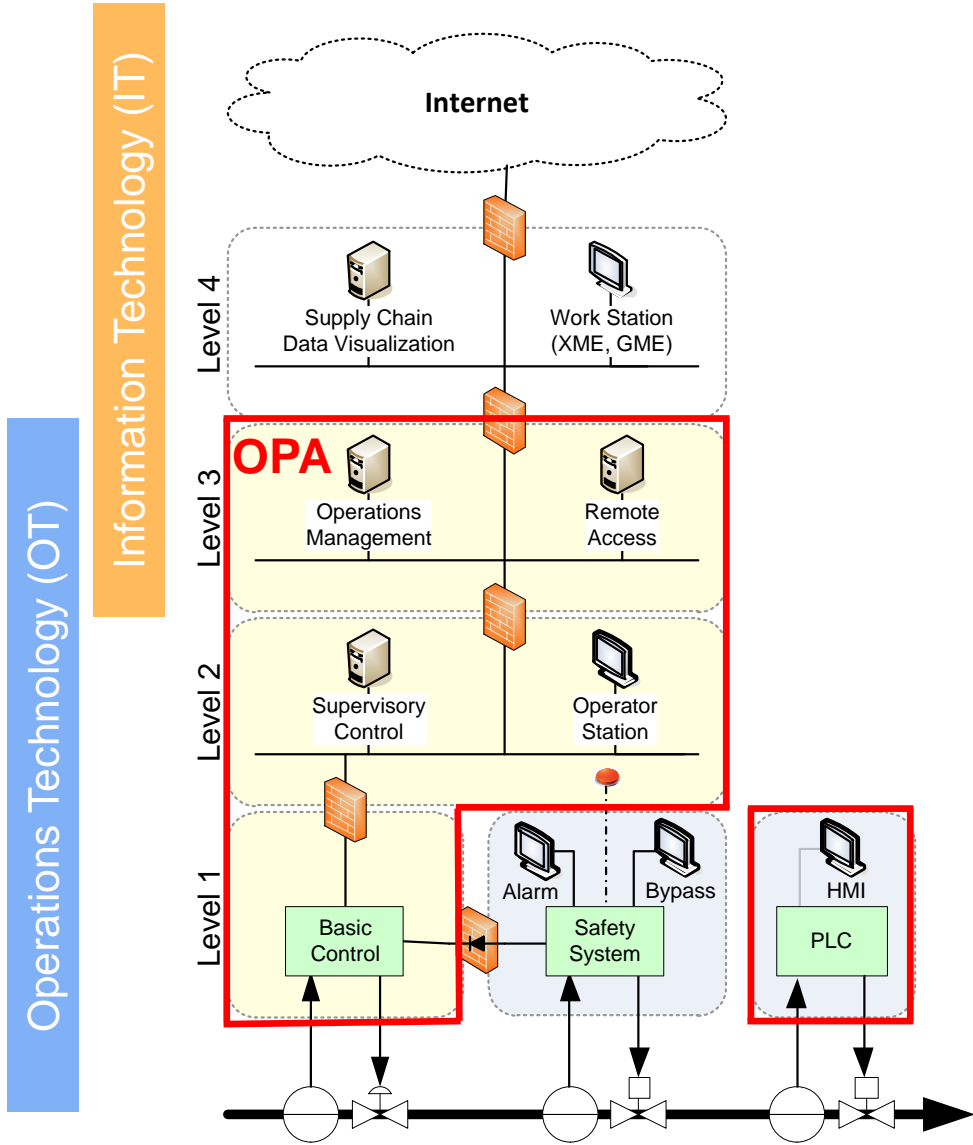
Information Technology (IT)

Operations Technology (OT)

Internet

Level 4

Supply Chain
Data Visualization

Work Station
(XME, GME)

OPA

Level 3

Operations
Management

Remote
Access

Level 2

Supervisory
Control

Operator
Station

Level 1

Alarm

Bypass

HMI

Basic
Control

Safety
System

PLC